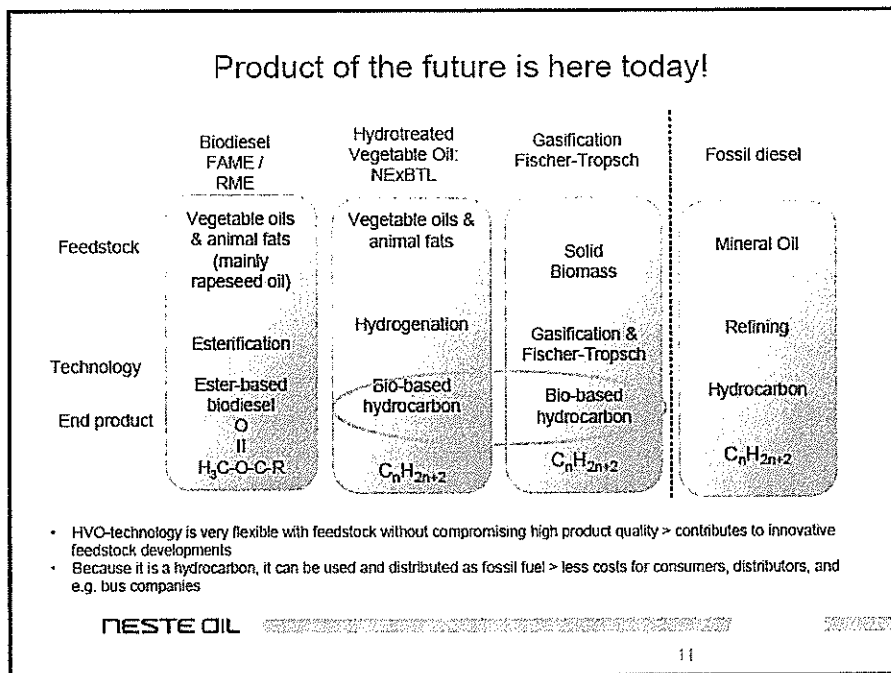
Product of the future is here today!

| | Biodiesel FAME / RME | Hydrotreated Vegetable Oil: NExBTL | Gasification Fischer-Tropsch | Fossil diesel |
|---|---|---|---|---|
| Feedstock | Vegetable oils & animal fats (mainly rapeseed oil) | Vegetable oils & animal fats | Solid Biomass | Mineral Oil |
| Technology | Esterification | Hydrogenation | Gasification & Fischer-Tropsch | Refining |
| End product | Ester-based biodiesel O II $H_3C$-O-C-R | Bio-based hydrocarbon $C_nH_{2n+2}$ | Bio-based hydrocarbon $C_nH_{2n+2}$ | Hydrocarbon $C_nH_{2n+2}$ |

• HVO-technology is very flexible with feedstock without compromising high product quality > contributes to innovative feedstock developments
• Because it is a hydrocarbon, it can be used and distributed as fossil fuel > less costs for consumers, distributors, and e.g. bus companies

NESTE OIL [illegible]

11